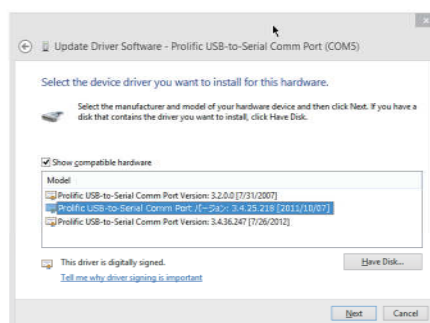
Update Driver Software - Prolific USB-to-Serial Comm Port (COM5)

Select the device driver you want to install for this hardware.

Select the manufacturer and model of your hardware device and then click Next. If you have a disk that contains the driver you want to install, click Have Disk.

Show compatible hardware

Model

Prolific USB-to-Serial Comm Port Version: 3.2.0.0 [7/31/2007]

Prolific USB-to-Serial Comm Port バージョン: 3.4.25.218 [2011/10/07]

Prolific USB-to-Serial Comm Port Version: 3.4.36.247 [7/26/2012]

This driver is digitally signed.

Tell me why driver signing is important

Have Disk...

Next

Cancel